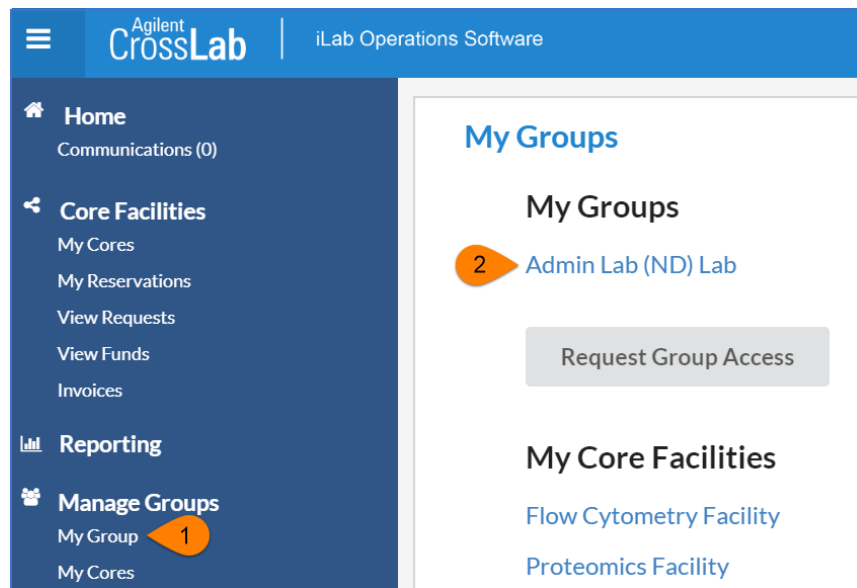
Agilent CrossLab | iLab Operations Software

Home
Communications (0)

Core Facilities
My Cores
My Reservations
View Requests
View Funds
Invoices

Reporting

Manage Groups
My Group
1
My Cores

My Groups

My Groups

2
Admin Lab (ND) Lab

Request Group Access

My Core Facilities

Flow Cytometry Facility

Proteomics Facility